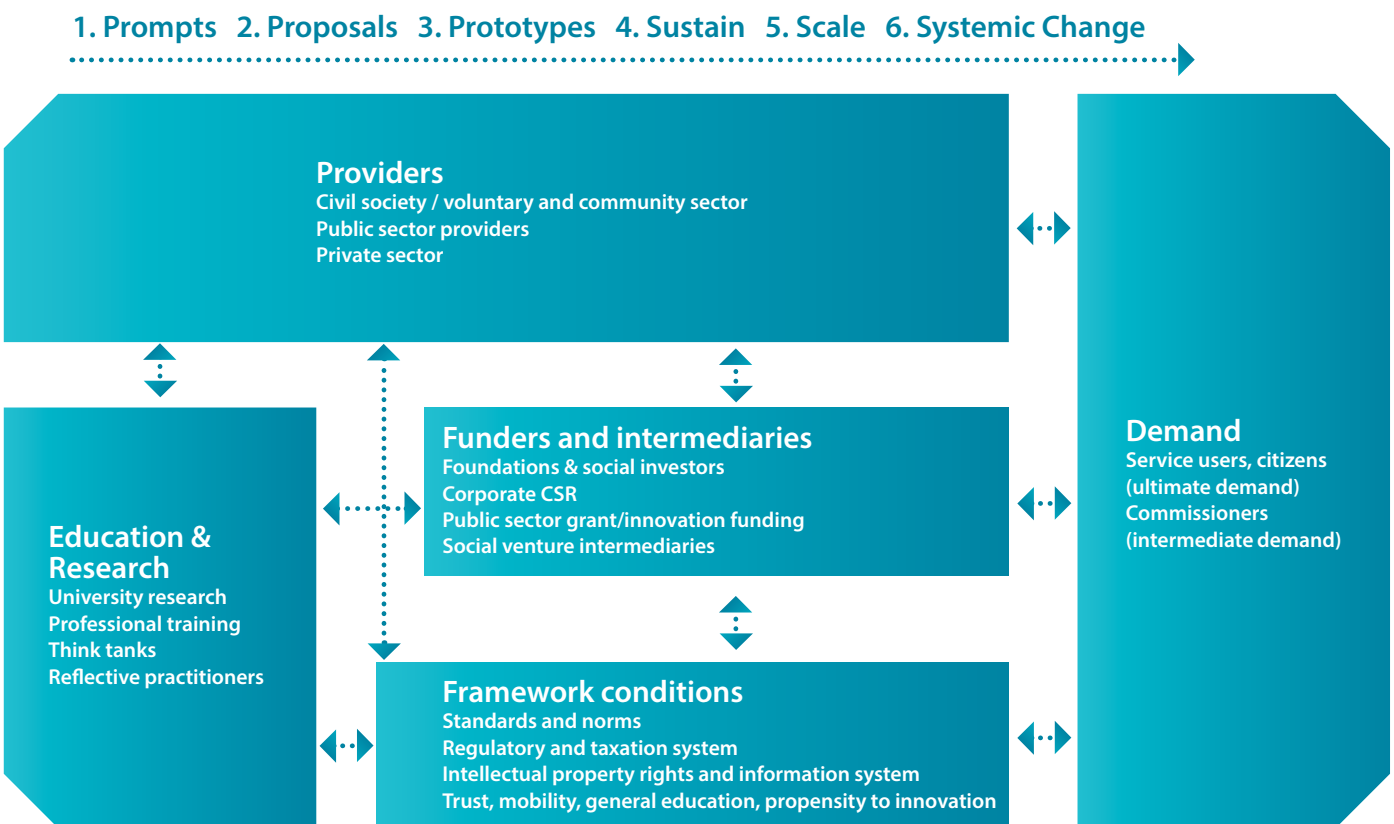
1. Prompts 2. Proposals 3. Prototypes 4. Sustain 5. Scale 6. Systemic Change

Providers
Civil society / voluntary and community sector
Public sector providers
Private sector

Demand
Service users, citizens (ultimate demand)
Commissioners (intermediate demand)

Funders and intermediaries
Foundations & social investors
Corporate CSR
Public sector grant/innovation funding
Social venture intermediaries

Education & Research
University research
Professional training
Think tanks
Reflective practitioners

Framework conditions
Standards and norms
Regulatory and taxation system
Intellectual property rights and information system
Trust, mobility, general education, propensity to innovation